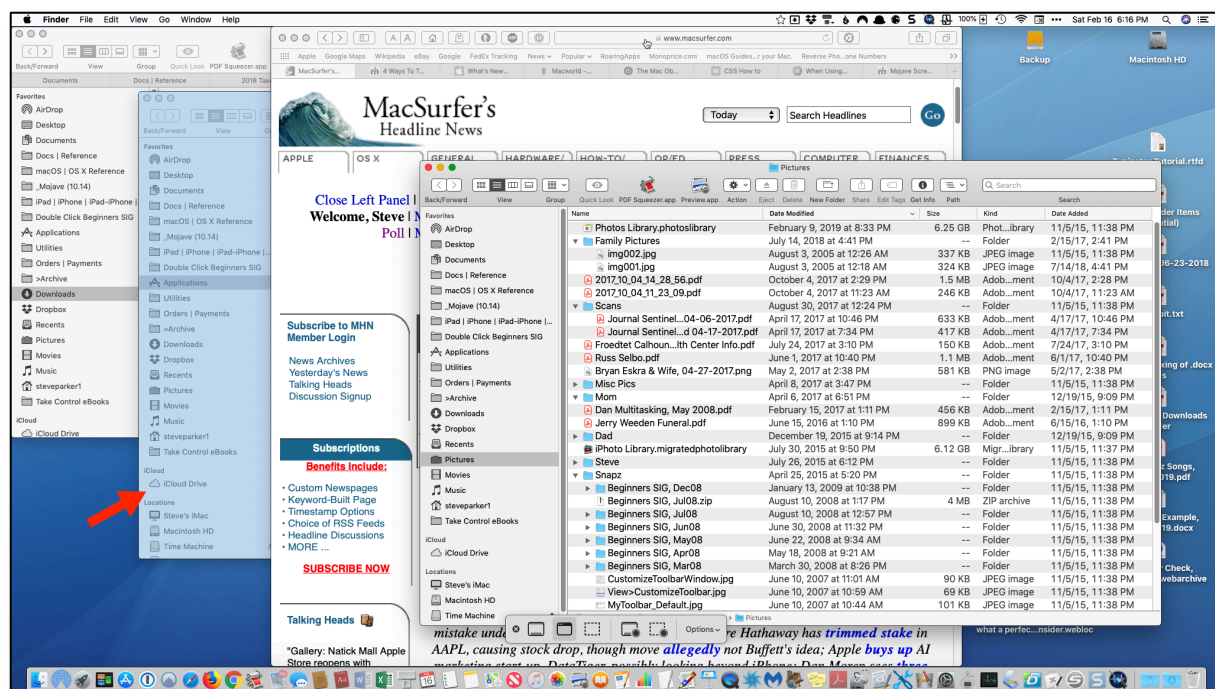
Finder File Edit View Go Window Help

100% Sat Feb 16 6:16 PM

Back/Forward View Group Quick Look PDF Squeezer.app

Documents Docs | Reference 2018 Tax

Favorites
AirDrop
Desktop
Documents
Docs | Reference
macOS | OS X Reference
_Mojave (10.14)
iPad | iPhone | iPad–iPhone |
Double Click Beginners SIG
Applications
Utilities
Orders | Payments
>Archive
Downloads
Dropbox
Recents
Pictures
Movies
Music
steveparker1
Take Control eBooks

iCloud
iCloud Drive

Back/Forward View

Favorites
AirDrop
Desktop
Documents
Docs | Reference
macOS | OS X Reference
_Mojave (10.14)
iPad | iPhone | iPad–iPhone |
Double Click Beginners SIG
Applications
Utilities
Orders | Payments
>Archive
Downloads
Dropbox
Recents
Pictures
Movies
Music
steveparker1
Take Control eBooks

iCloud
iCloud Drive

Locations
Steve's iMac
Macintosh HD
Time Machine

www.macsurfer.com

Apple Google Maps Wikipedia eBay Google FedEx Tracking News Popular RoaringApps Monoprice.com macOS Guides...r your Mac. Reverse Pho...one Numbers

MacSurfer's... 4 Ways To T... What's New... Macworld -... The Mac Ob... CSS How to When Using... Mojave Scre...

MacSurfer's Headline News

Today Search Headlines Go

APPLE OS X GENERAL HARDWARE/ HOW-TO/ OP/ED PRESS COMPUTER FINANCES

Close Left Panel |
Welcome, Steve |
Poll |

Subscribe to MHN Member Login

News Archives
Yesterday's News
Talking Heads
Discussion Signup

Subscriptions
Benefits Include:
· Custom Newspages
· Keyword-Built Page
· Timestamp Options
· Choice of RSS Feeds
· Headline Discussions
· MORE ...

SUBSCRIBE NOW

Talking Heads

"Gallery: Natick Mall Apple Store reopens with

mistake unde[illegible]re Hathaway has trimmed stake in AAPL, causing stock drop, though move allegedly not Buffett's idea; Apple buys up AI

Pictures

Back/Forward View Group Quick Look PDF Squeezer.app Preview.app Action Eject Delete New Folder Share Edit Tags Get Info Path Search

Favorites
AirDrop
Desktop
Documents
Docs | Reference
macOS | OS X Reference
_Mojave (10.14)
iPad | iPhone | iPad–iPhone |
Double Click Beginners SIG
Applications
Utilities
Orders | Payments
>Archive
Downloads
Dropbox
Recents
Pictures
Movies
Music
steveparker1
Take Control eBooks

iCloud
iCloud Drive

Locations
Steve's iMac
Macintosh HD
Time Machine

| Name | Date Modified | Size | Kind | Date Added |
|---|---|---|---|---|
| Photos Library.photoslibrary | February 9, 2019 at 8:33 PM | 6.25 GB | Phot...library | 11/5/15, 11:38 PM |
| Family Pictures | July 14, 2018 at 4:41 PM | -- | Folder | 2/15/17, 2:41 PM |
| img002.jpg | August 3, 2005 at 12:26 AM | 337 KB | JPEG image | 11/5/15, 11:38 PM |
| img001.jpg | August 3, 2005 at 12:18 AM | 324 KB | JPEG image | 7/14/18, 4:41 PM |
| 2017_10_04_14_28_56.pdf | October 4, 2017 at 2:29 PM | 1.5 MB | Adob...ment | 10/4/17, 2:28 PM |
| 2017_10_04_11_23_09.pdf | October 4, 2017 at 11:23 AM | 246 KB | Adob...ment | 10/4/17, 11:23 AM |
| Scans | August 30, 2017 at 12:24 PM | -- | Folder | 11/5/15, 11:38 PM |
| Journal Sentinel...04-06-2017.pdf | April 17, 2017 at 10:46 PM | 633 KB | Adob...ment | 4/17/17, 10:46 PM |
| Journal Sentinel...d 04-17-2017.pdf | April 17, 2017 at 7:34 PM | 417 KB | Adob...ment | 4/17/17, 7:34 PM |
| Froedtet Calhoun...lth Center Info.pdf | July 24, 2017 at 3:10 PM | 150 KB | Adob...ment | 7/24/17, 3:10 PM |
| Russ Selbo.pdf | June 1, 2017 at 10:40 PM | 1.1 MB | Adob...ment | 6/1/17, 10:40 PM |
| Bryan Eskra & Wife, 04-27-2017.png | May 2, 2017 at 2:38 PM | 581 KB | PNG image | 5/2/17, 2:38 PM |
| Misc Pics | April 8, 2017 at 3:47 PM | -- | Folder | 11/5/15, 11:38 PM |
| Mom | April 6, 2017 at 6:51 PM | -- | Folder | 12/19/15, 9:09 PM |
| Dan Multitasking, May 2008.pdf | February 15, 2017 at 1:11 PM | 456 KB | Adob...ment | 2/15/17, 1:11 PM |
| Jerry Weeden Funeral.pdf | June 15, 2016 at 1:10 PM | 899 KB | Adob...ment | 6/15/16, 1:10 PM |
| Dad | December 19, 2015 at 9:14 PM | -- | Folder | 12/19/15, 9:09 PM |
| iPhoto Library.migratedphotolibrary | July 30, 2015 at 9:50 PM | 6.12 GB | Migr...library | 11/5/15, 11:37 PM |
| Steve | July 26, 2015 at 6:12 PM | -- | Folder | 11/5/15, 11:38 PM |
| Snapz | April 25, 2015 at 5:20 PM | -- | Folder | 11/5/15, 11:38 PM |
| Beginners SIG, Dec08 | January 13, 2009 at 10:38 PM | -- | Folder | 11/5/15, 11:38 PM |
| Beginners SIG, Jul08.zip | August 10, 2008 at 1:17 PM | 4 MB | ZIP archive | 11/5/15, 11:38 PM |
| Beginners SIG, Jul08 | August 10, 2008 at 12:57 PM | -- | Folder | 11/5/15, 11:38 PM |
| Beginners SIG, Jun08 | June 30, 2008 at 11:32 PM | -- | Folder | 11/5/15, 11:38 PM |
| Beginners SIG, May08 | June 22, 2008 at 9:34 AM | -- | Folder | 11/5/15, 11:38 PM |
| Beginners SIG, Apr08 | May 18, 2008 at 9:21 AM | -- | Folder | 11/5/15, 11:38 PM |
| Beginners SIG, Mar08 | March 30, 2008 at 8:26 PM | -- | Folder | 11/5/15, 11:38 PM |
| CustomizeToolbarWindow.jpg | June 10, 2007 at 11:01 AM | 90 KB | JPEG image | 11/5/15, 11:38 PM |
| View>CustomizeToolbar.jpg | June 10, 2007 at 10:59 AM | 69 KB | JPEG image | 11/5/15, 11:38 PM |
| MyToolbar_Default.jpg | June 10, 2007 at 10:44 AM | 101 KB | JPEG image | 11/5/15, 11:38 PM |

Pictures

Options

Backup
Macintosh HD
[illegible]Tutorial.rtfd
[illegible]der Items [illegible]tial)
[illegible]06-23-2018
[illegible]bit.txt
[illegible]king of .docx
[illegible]Downloads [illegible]er
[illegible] Songs, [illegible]019.pdf
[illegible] Example, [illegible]19.docx
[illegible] Check, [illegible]webarchive
what a perfec...nsider.webloc